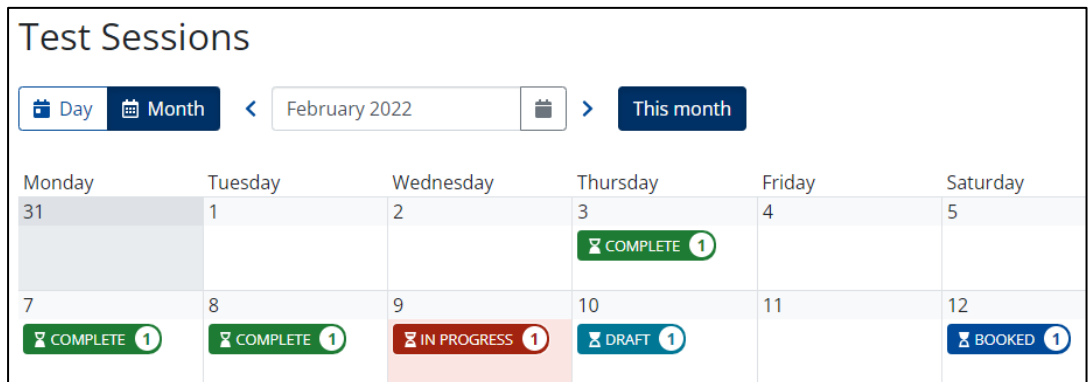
Test Sessions

Day Month < February 2022 > This month

| Monday | Tuesday | Wednesday | Thursday | Friday | Saturday |
|---|---|---|---|---|---|
| 31 | 1 | 2 | 3 COMPLETE 1 | 4 | 5 |
| 7 COMPLETE 1 | 8 COMPLETE 1 | 9 IN PROGRESS 1 | 10 DRAFT 1 | 11 | 12 BOOKED 1 |